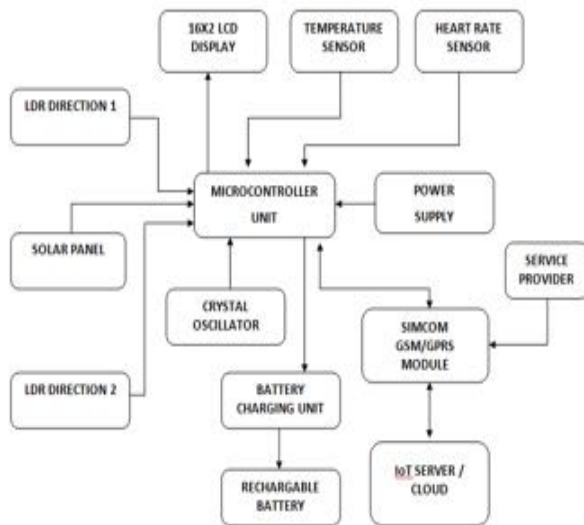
16X2 LCD DISPLAY

TEMPERATURE SENSOR

HEART RATE SENSOR

LDR DIRECTION 1

MICROCONTROLLER UNIT

POWER SUPPLY

SOLAR PANEL

SERVICE PROVIDER

CRYSTAL OSCILLATOR

SIMCOM GSM/GPRS MODULE

LDR DIRECTION 2

BATTERY CHARGING UNIT

IoT SERVER / CLOUD

RECHARGABLE BATTERY